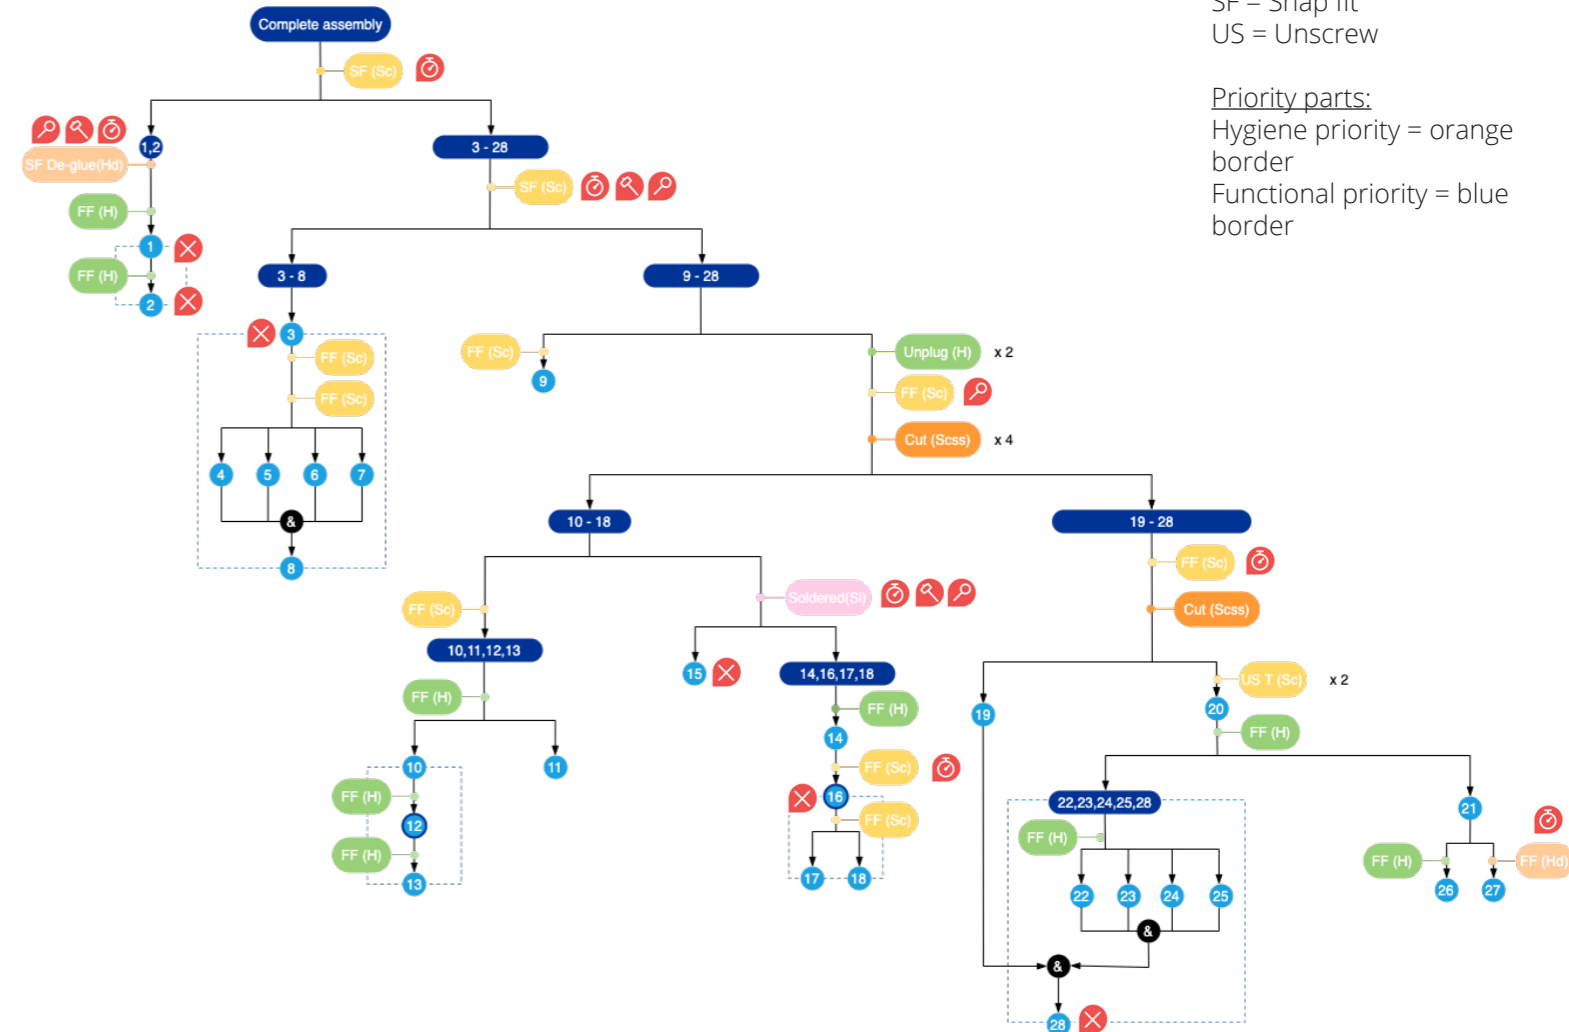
SF = Snap fit
US = Unscrew

Priority parts:
Hygiene priority = orange border
Functional priority = blue border

Complete assembly
SF (Sc)
1,2
SF De-glue(Hd)
FF (H)
1
FF (H)
2
3 - 28
SF (Sc)
3 - 8
3
FF (Sc)
FF (Sc)
4
5
6
7
&
8
9 - 28
FF (Sc)
9
Unplug (H)
x 2
FF (Sc)
Cut (Scss)
x 4
10 - 18
FF (Sc)
10,11,12,13
FF (H)
10
FF (H)
12
FF (H)
13
11
Soldered(Si)
15
14,16,17,18
FF (H)
14
FF (Sc)
16
FF (Sc)
17
18
19 - 28
FF (Sc)
Cut (Scss)
19
US T (Sc)
x 2
20
FF (H)
22,23,24,25,28
FF (H)
22
23
24
25
&
&
28
21
FF (H)
FF (Hd)
26
27